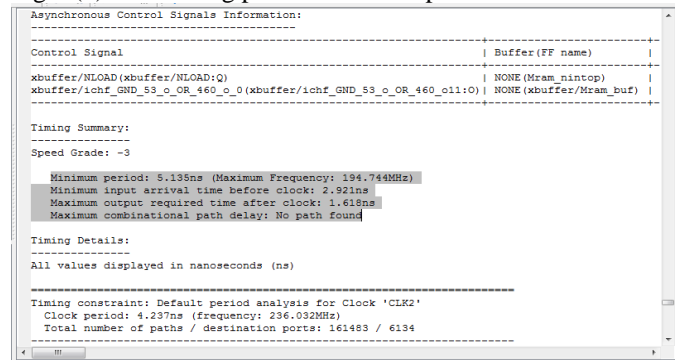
Asynchronous Control Signals Information:
----------------------------------------

| Control Signal | Buffer(FF name) |
|---|---|
| xbuffer/NLOAD(xbuffer/NLOAD:Q) | NONE(Mram_nintop) |
| xbuffer/ichf_GND_53_o_OR_460_o_0(xbuffer/ichf_GND_53_o_OR_460_o11:O) | NONE(xbuffer/Mram_buf) |

Timing Summary:
---------------
Speed Grade: -3

Minimum period: 5.135ns (Maximum Frequency: 194.744MHz)
Minimum input arrival time before clock: 2.921ns
Maximum output required time after clock: 1.618ns
Maximum combinational path delay: No path found

Timing Details:
---------------
All values displayed in nanoseconds (ns)

================================================================
Timing constraint: Default period analysis for Clock 'CLK2'
Clock period: 4.237ns (frequency: 236.032MHz)
Total number of paths / destination ports: 161483 / 6134